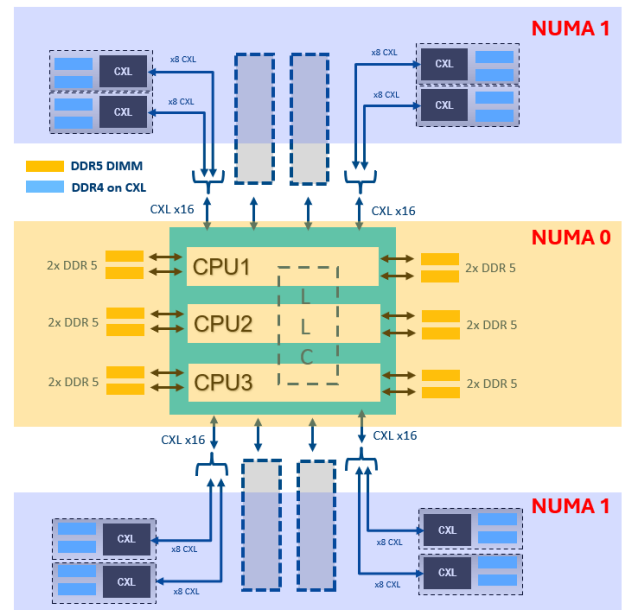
NUMA 1

CXL
x8 CXL
CXL
x8 CXL

x8 CXL
CXL
x8 CXL
CXL

DDR5 DIMM
DDR4 on CXL

CXL x16
CXL x16

NUMA 0

2x DDR 5
CPU1
2x DDR 5
2x DDR 5
CPU2
2x DDR 5
2x DDR 5
CPU3
2x DDR 5
L
L
C

CXL x16
CXL x16

NUMA 1

CXL
x8 CXL
CXL
x8 CXL

CXL
x8 CXL
CXL
x8 CXL